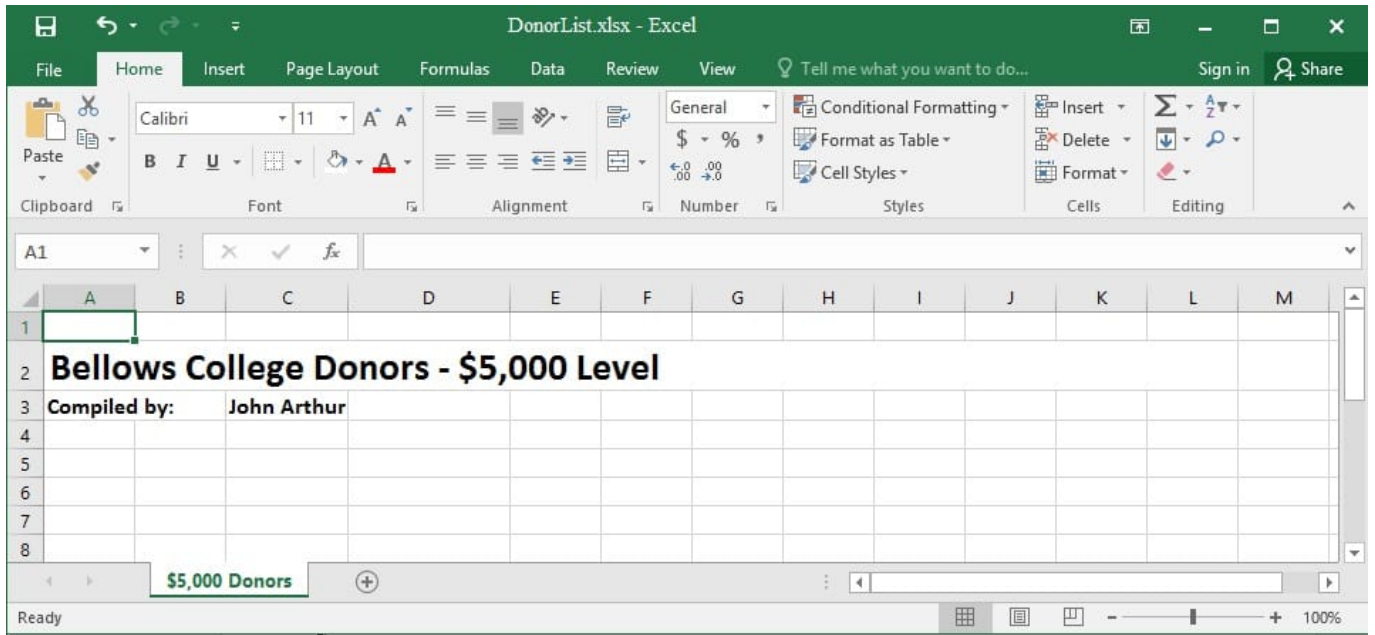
DonorList.xlsx - Excel

File Home Insert Page Layout Formulas Data Review View Tell me what you want to do... Sign in Share

Paste
Clipboard

Calibri 11
B I U
Font

Alignment

General
$ % ,
Number

Conditional Formatting
Format as Table
Cell Styles
Styles

Insert
Delete
Format
Cells

Editing

A1

| | A | B | C | D | E | F | G | H | I | J | K | L | M |
|---|---|---|---|---|---|---|---|---|---|---|---|---|---|
| 1 | | | | | | | | | | | | | |
| 2 | Bellows College Donors - \$5,000 Level | | | | | | | | | | | | |
| 3 | Compiled by: | | John Arthur | | | | | | | | | | |
| 4 | | | | | | | | | | | | | |
| 5 | | | | | | | | | | | | | |
| 6 | | | | | | | | | | | | | |
| 7 | | | | | | | | | | | | | |
| 8 | | | | | | | | | | | | | |

\$5,000 Donors

Ready 100%